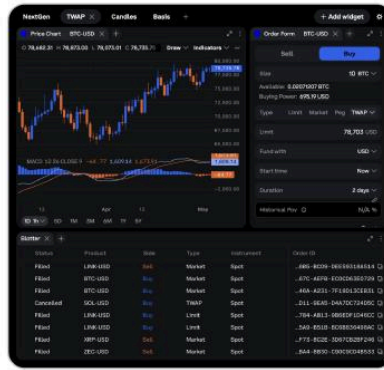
NextGen TWAP × Candles Basis +

+ Add widget

Price Chart BTC-USD × +

Order Form BTC-USD × +

78,442.31 78,873.03 78,073.01 78,731.7

Draw Indicators

Sell Buy

Size 1D BTC

Available 0.00571507 BTC
Buying Power 4,175.10 USD

Type Limit Market Peg TWAP

Limit 78,703 USD

Fund with USD

Start time Now

Duration 2 days

Historical Pov N/A %

MACD 12 26 9 CLOSE

1D 1h 5D 1M 3M 6M 1Y 5Y

Apr 13 Mar

Blotter × +

| Status | Product | Side | Type | Instrument | Order ID |
|---|---|---|---|---|---|
| Filled | LINK-USD | Sell | Market | Spot | ...085-BC09-5E5553184534 |
| Filled | BTC-USD | Buy | Market | Spot | ...07C-AEFB-EC6C9C5C7728 |
| Filled | BTC-USD | Buy | Market | Spot | ...46A-A231-7F1ED13CE831 |
| Canceled | SOL-USD | Buy | TWAP | Spot | ...D11-9EA5-D4A7DC724D5C |
| Filled | LINK-USD | Buy | Limit | Spot | ...7B4-A813-9B6EDF1D4ECC |
| Filled | LINK-USD | Buy | Limit | Spot | ...3A9-B51B-B2DBE39488AC |
| Filled | XRP-USD | Sell | Market | Spot | ...F73-BC2E-3D57DB2EF246 |
| Filled | ZEC-USD | Sell | Market | Spot | ...BA4-8B30-C0DC9DD48533 |